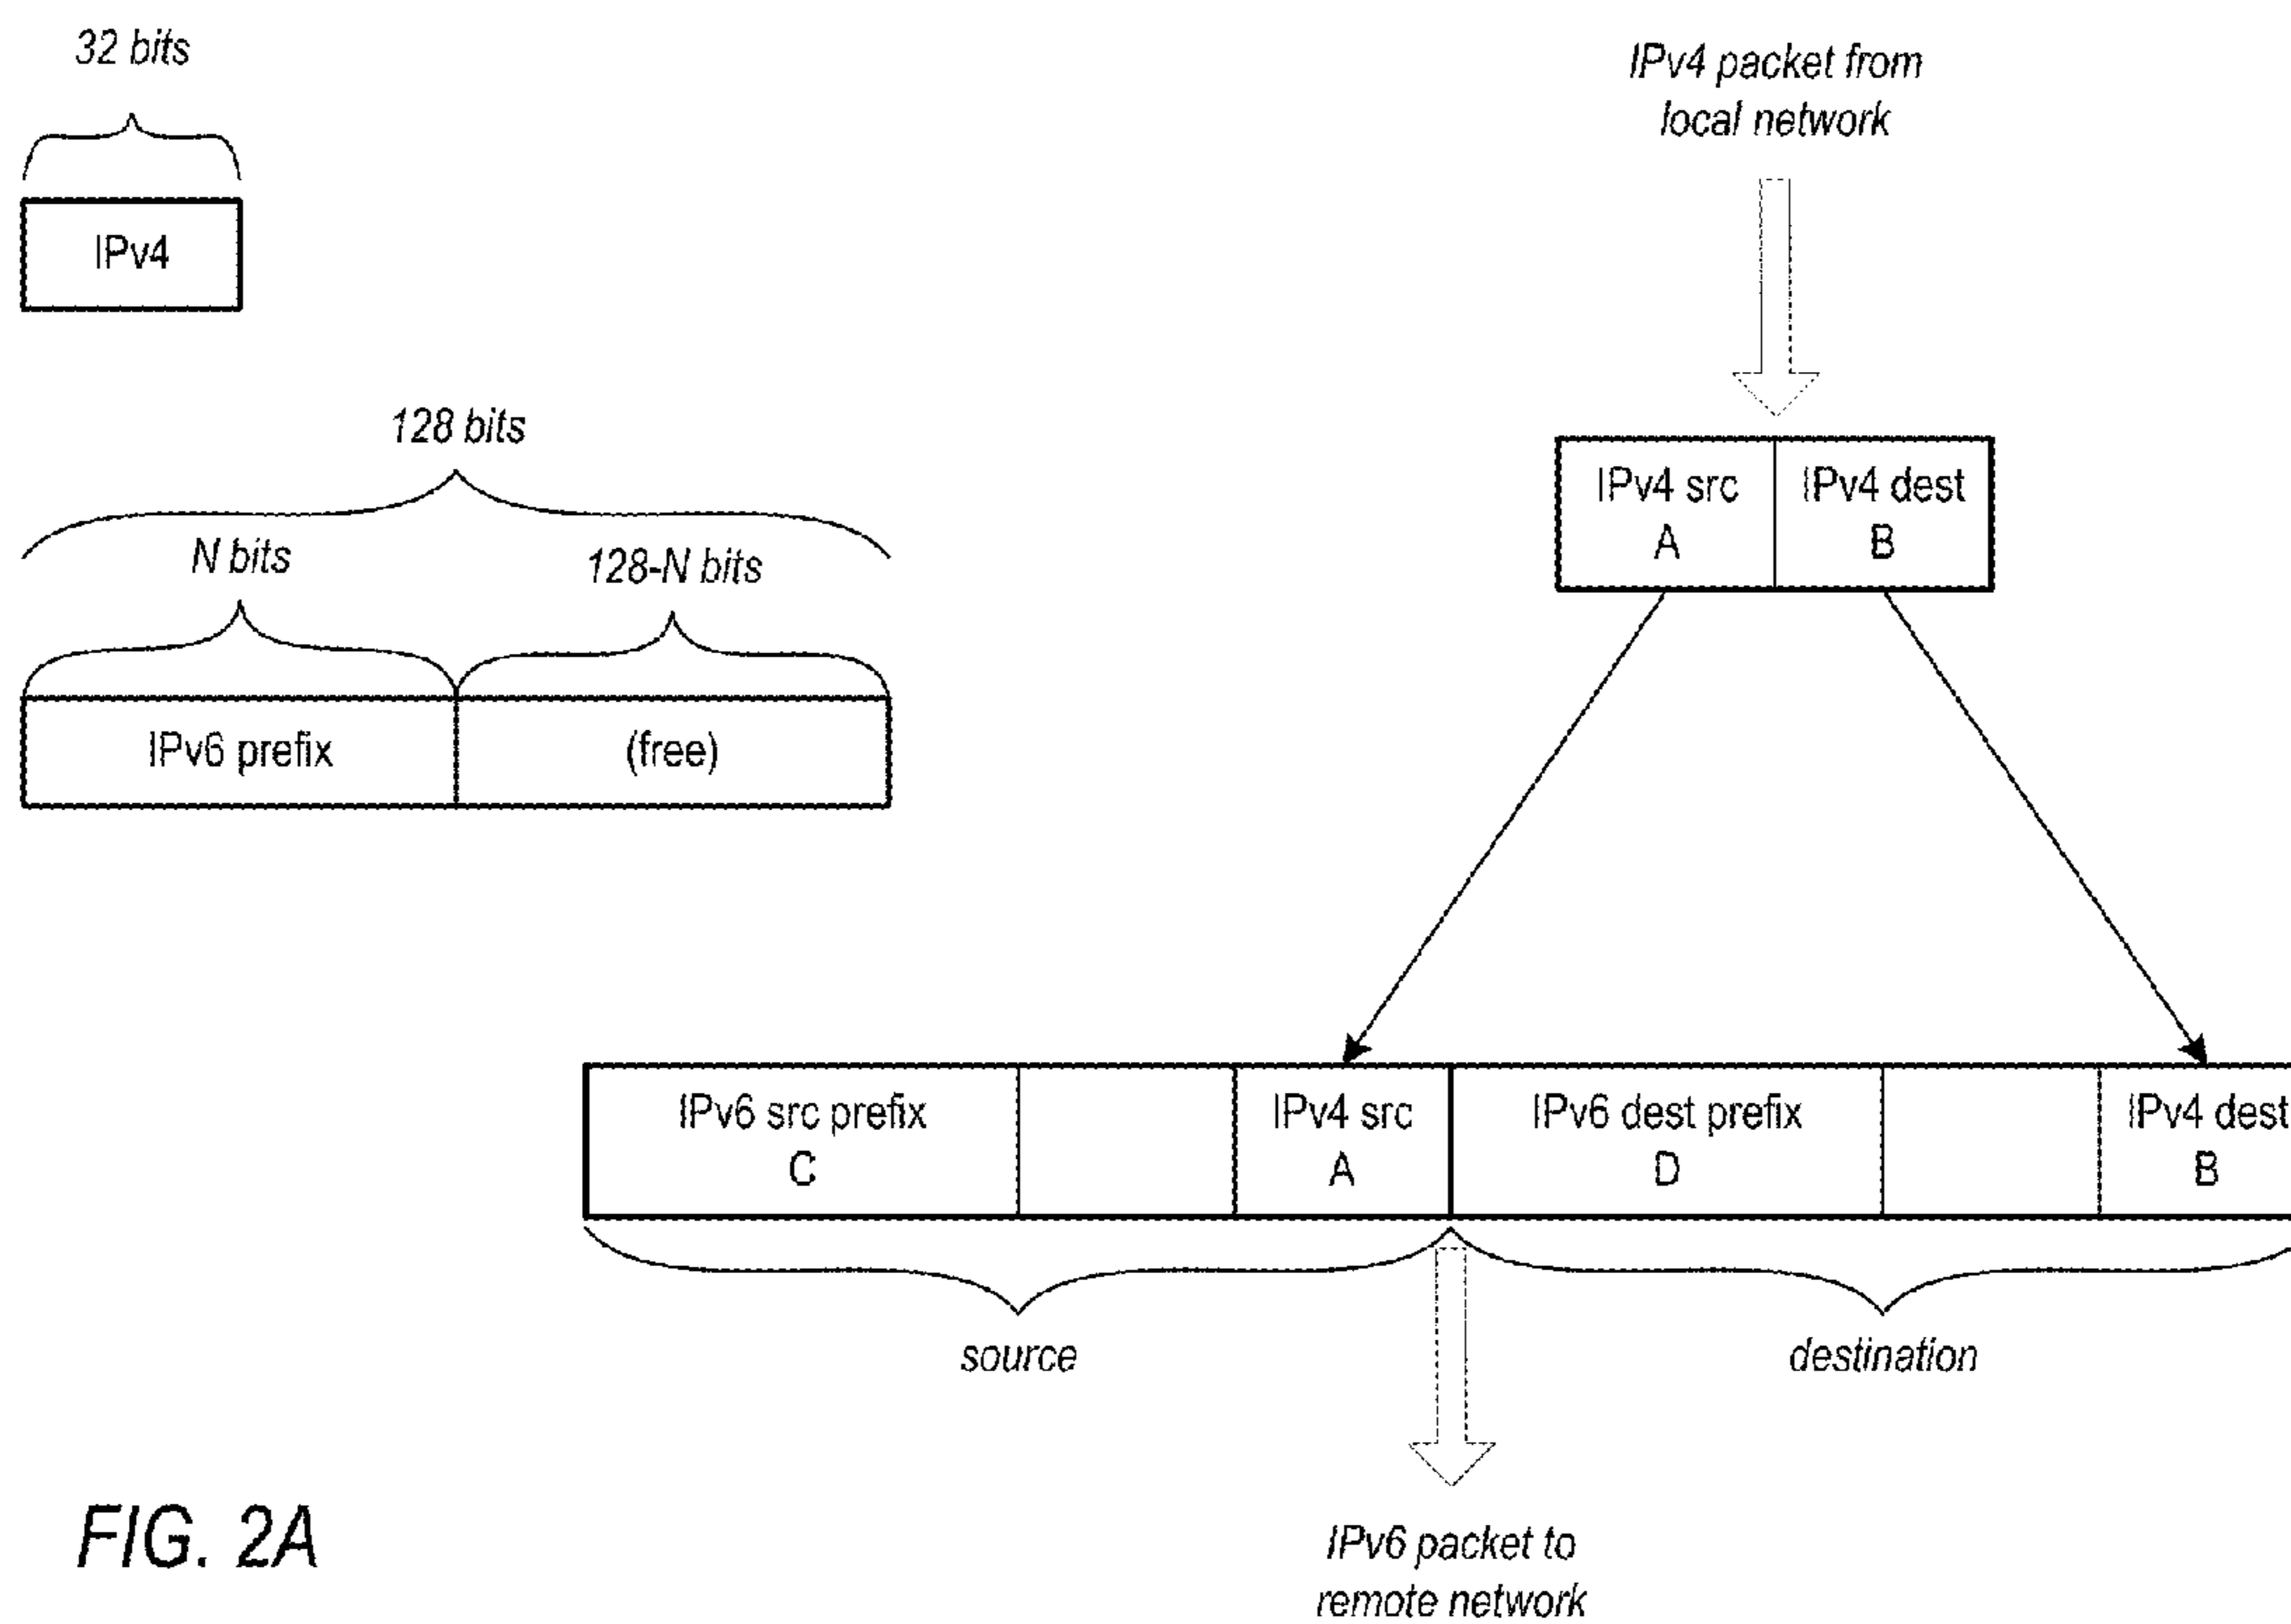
32 bits

IPv4

128 bits

N bits

128-N bits

IPv6 prefix

(free)

IPv4 packet from local network

IPv4 src A

IPv4 dest B

IPv6 src prefix C

IPv4 src A

IPv6 dest prefix D

IPv4 dest B

source

destination

FIG. 2A

IPv6 packet to remote network